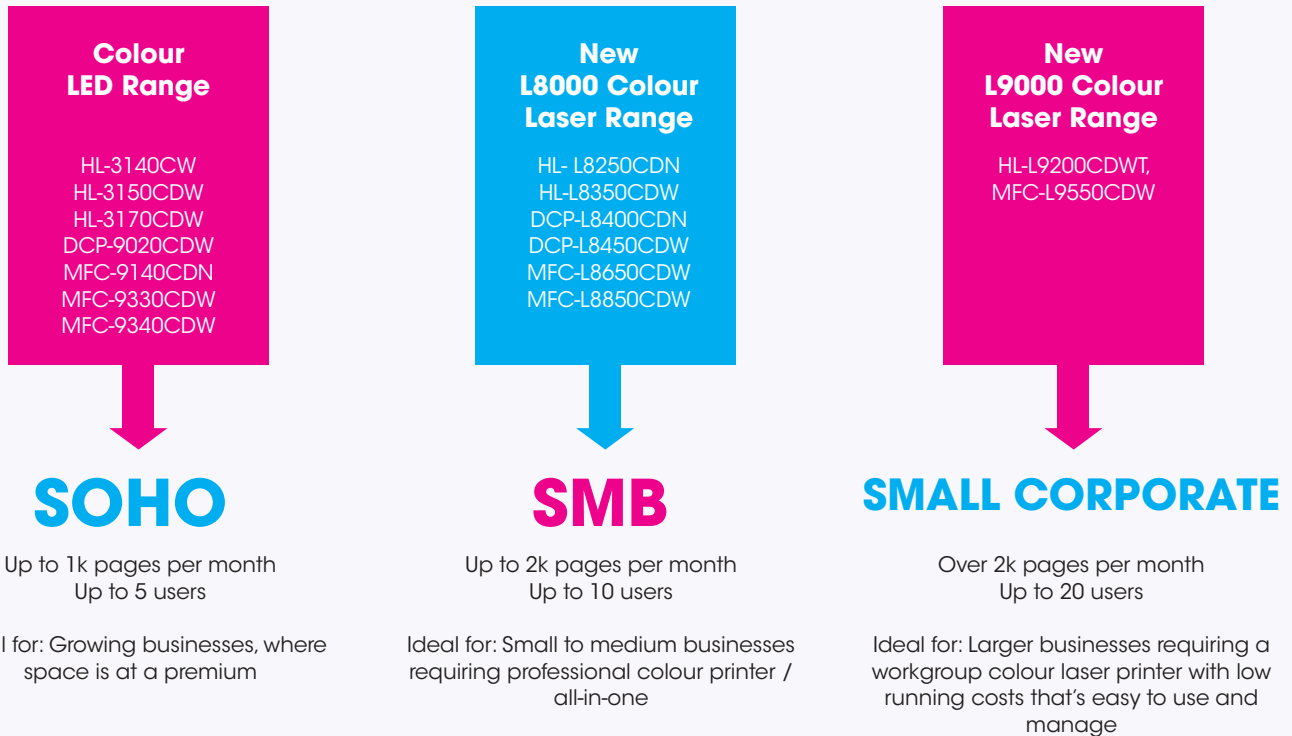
Colour LED Range

HL-3140CW
HL-3150CDW
HL-3170CDW
DCP-9020CDW
MFC-9140CDN
MFC-9330CDW
MFC-9340CDW

SOHO

Up to 1k pages per month
Up to 5 users

l for: Growing businesses, where space is at a premium

New L8000 Colour Laser Range

HL- L8250CDN
HL-L8350CDW
DCP-L8400CDN
DCP-L8450CDW
MFC-L8650CDW
MFC-L8850CDW

SMB

Up to 2k pages per month
Up to 10 users

Ideal for: Small to medium businesses requiring professional colour printer / all-in-one

New L9000 Colour Laser Range

HL-L9200CDWT,
MFC-L9550CDW

SMALL CORPORATE

Over 2k pages per month
Up to 20 users

Ideal for: Larger businesses requiring a workgroup colour laser printer with low running costs that's easy to use and manage